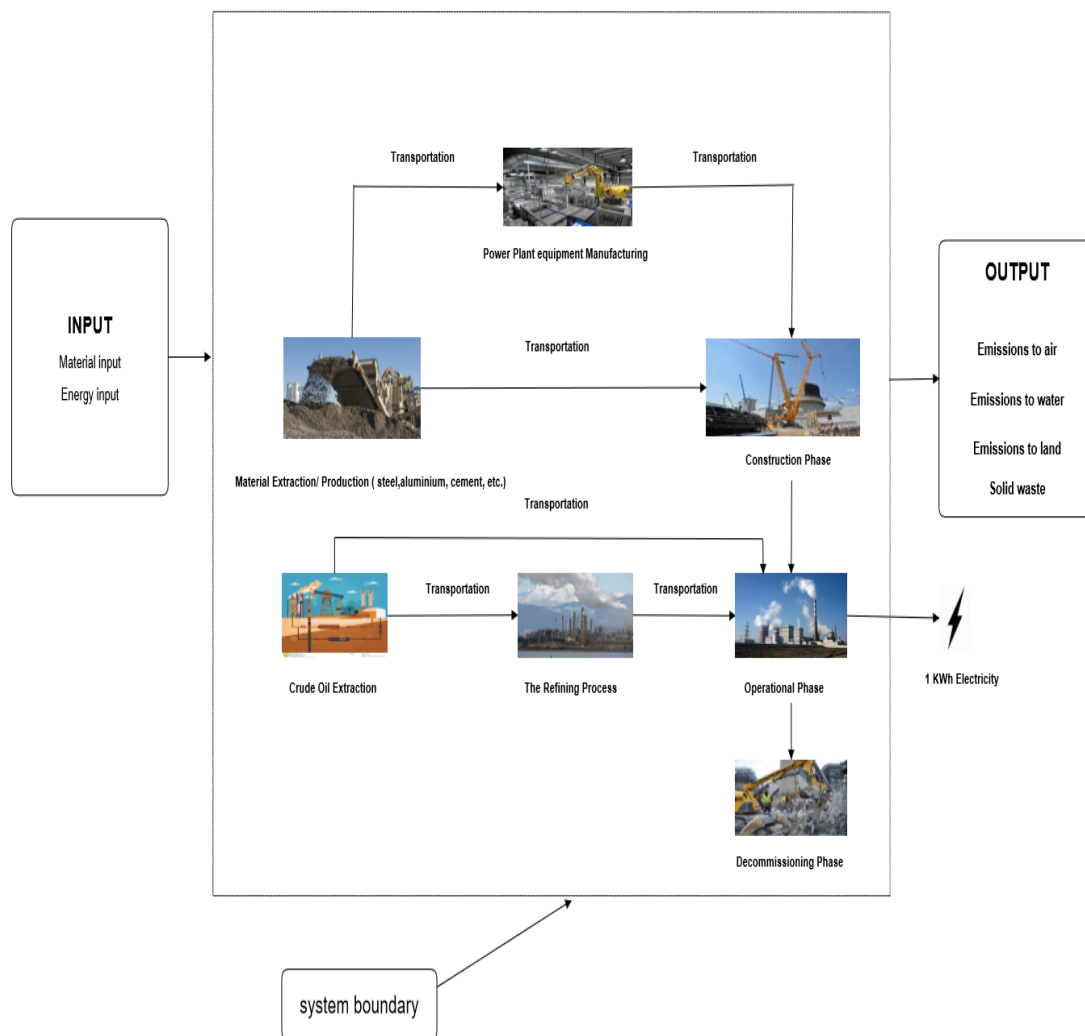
INPUT
Material input
Energy input

Transportation

Power Plant equipment Manufacturing

Transportation

Transportation

Material Extraction/ Production ( steel,aluminium, cement, etc.)

Construction Phase

Transportation

Transportation

Transportation

Crude Oil Extraction

The Refining Process

Operational Phase

Decommissioning Phase

OUTPUT
Emissions to air
Emissions to water
Emissions to land
Solid waste

1 KWh Electricity

system boundary